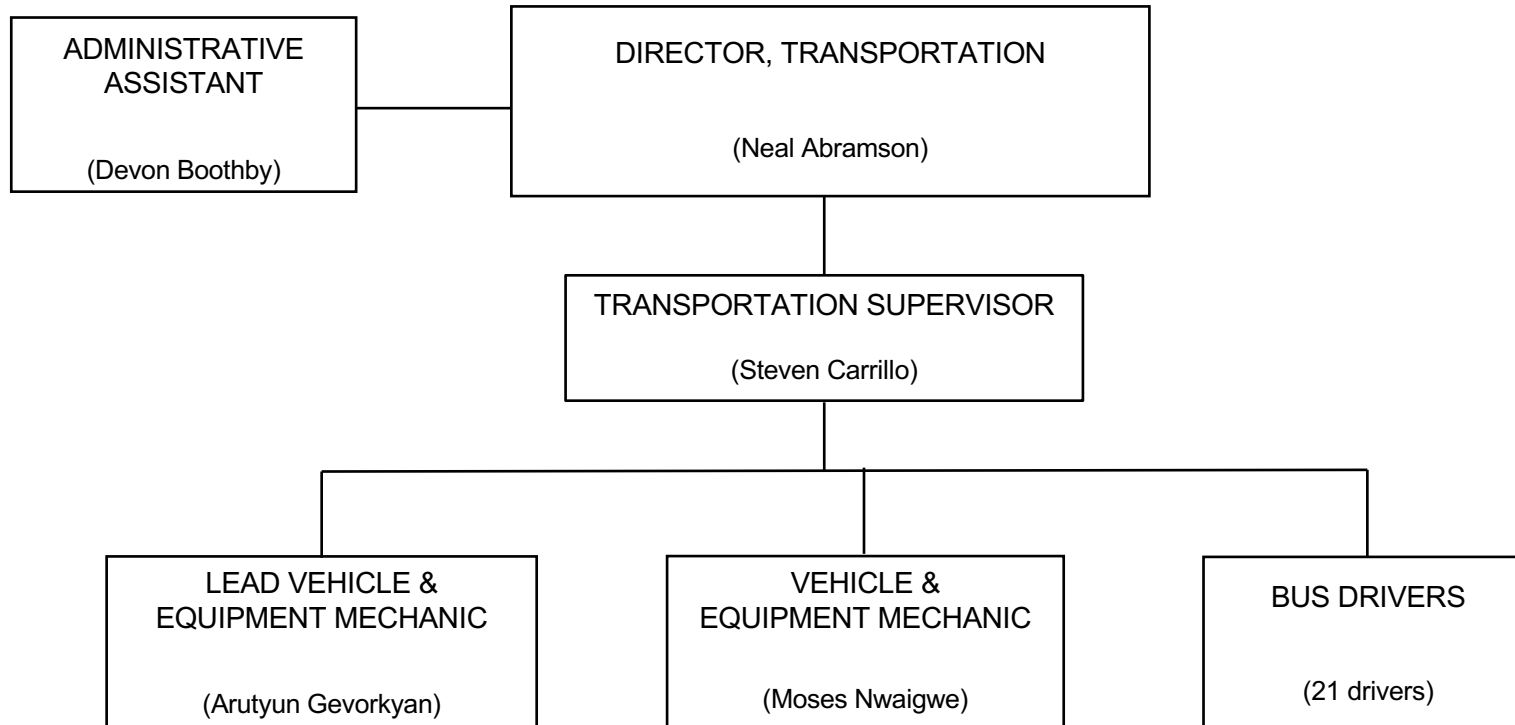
ADMINISTRATIVE ASSISTANT

(Devon Boothby)

DIRECTOR, TRANSPORTATION

(Neal Abramson)

TRANSPORTATION SUPERVISOR

(Steven Carrillo)

LEAD VEHICLE & EQUIPMENT MECHANIC

(Arutyun Gevorkyan)

VEHICLE & EQUIPMENT MECHANIC

(Moses Nwaigwe)

BUS DRIVERS

(21 drivers)